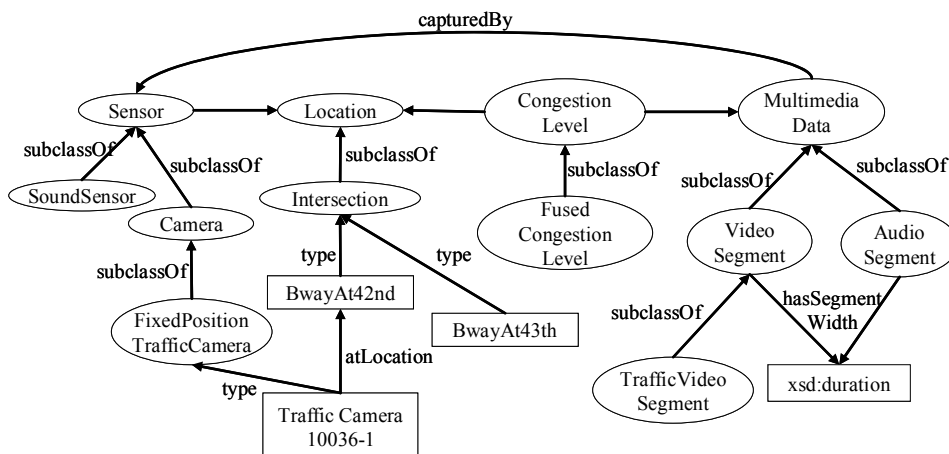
capturedBy

Sensor

Location

Congestion Level

Multimedia Data

subclassOf

subclassOf

subclassOf

subclassOf

subclassOf

subclassOf

SoundSensor

Camera

Intersection

Fused Congestion Level

Video Segment

Audio Segment

subclassOf

type

type

BwayAt42nd

BwayAt43th

subclassOf

hasSegment Width

FixedPosition TrafficCamera

atLocation

type

Traffic Camera 10036-1

TrafficVideo Segment

xsd:duration